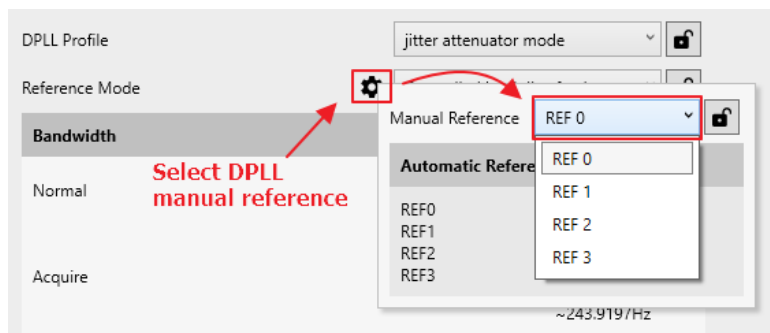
DPLL Profile

jitter attenuator mode

Reference Mode

Bandwidth

Normal

Acquire

Select DPLL manual reference

Manual Reference

REF 0

Automatic Refere

REF0
REF1
REF2
REF3

REF 0
REF 1
REF 2
REF 3

~243.9197Hz